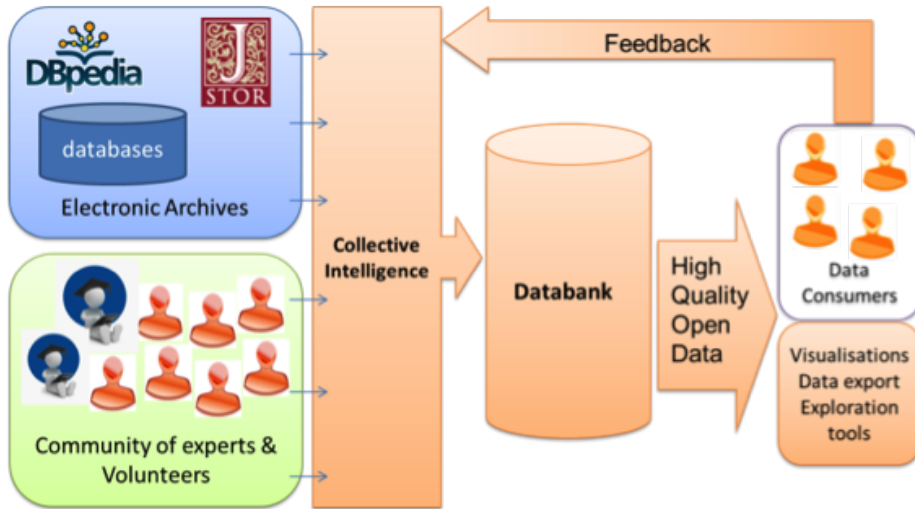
DBpedia

J STOR

databases

Electronic Archives

Community of experts & Volunteers

Collective Intelligence

Feedback

Databank

High Quality Open Data

Data Consumers

Visualisations
Data export
Exploration tools